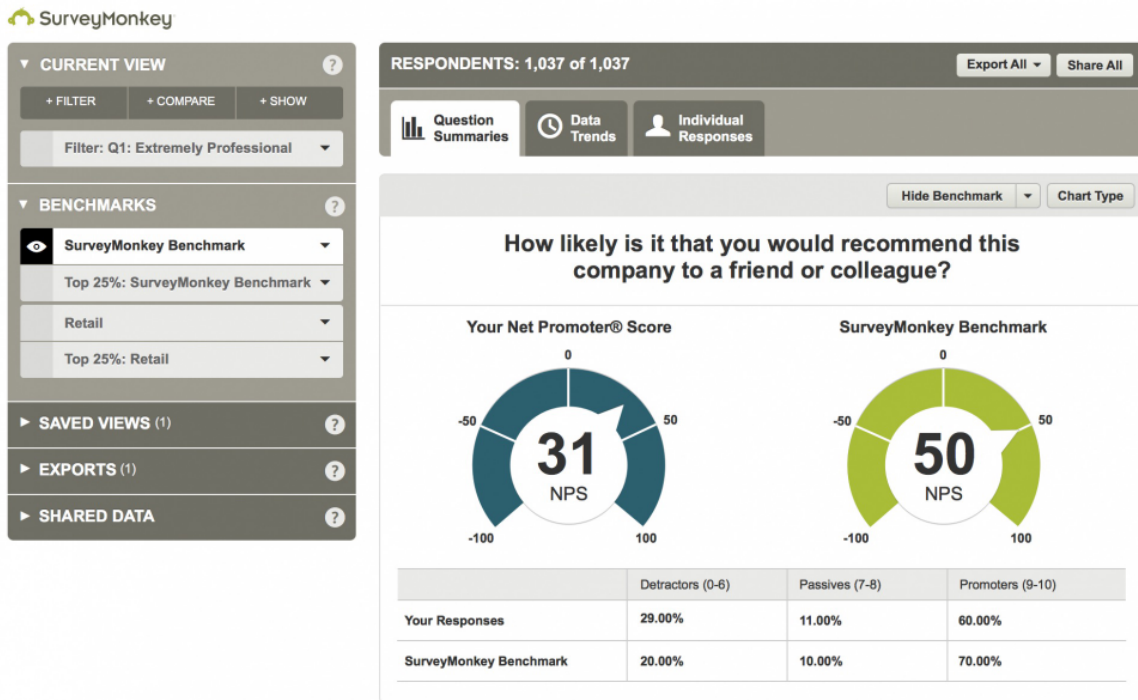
SurveyMonkey

CURRENT VIEW

+ FILTER + COMPARE + SHOW

Filter: Q1: Extremely Professional

BENCHMARKS

SurveyMonkey Benchmark

Top 25%: SurveyMonkey Benchmark

Retail

Top 25%: Retail

SAVED VIEWS (1)

EXPORTS (1)

SHARED DATA

RESPONDENTS: 1,037 of 1,037

Export All

Share All

Question Summaries

Data Trends

Individual Responses

Hide Benchmark

Chart Type

How likely is it that you would recommend this company to a friend or colleague?

Your Net Promoter® Score

0
-50
50
31
NPS
-100
100

SurveyMonkey Benchmark

0
-50
50
50
NPS
-100
100

| | Detractors (0-6) | Passives (7-8) | Promoters (9-10) |
|---|---|---|---|
| Your Responses | 29.00% | 11.00% | 60.00% |
| SurveyMonkey Benchmark | 20.00% | 10.00% | 70.00% |